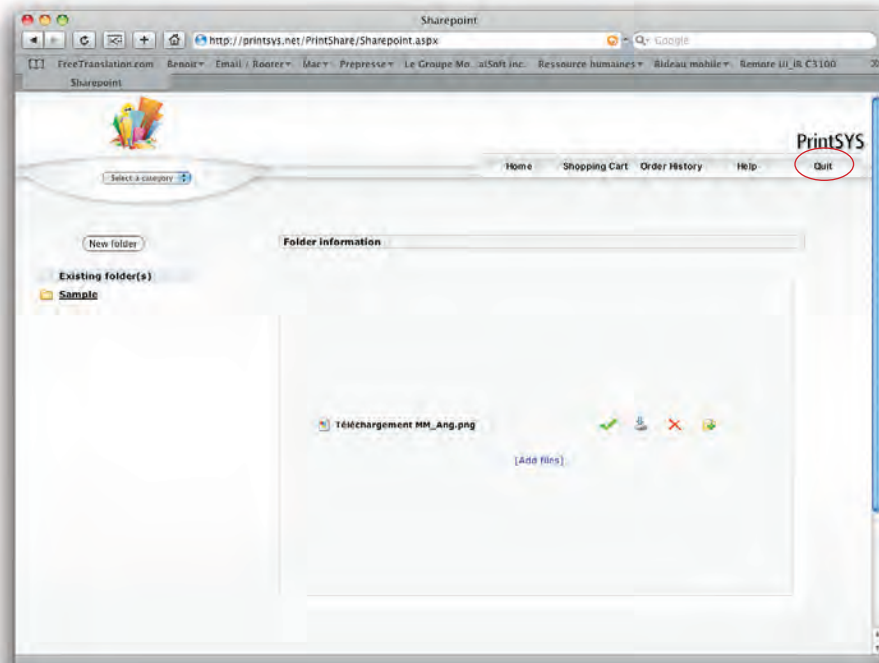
Sharepoint

http://printsys.net/PrintShare/Sharepoint.aspx

Google

FreeTranslation.com Benoit▾ Email / Router▾ Mac▾ Prepresse▾ Le Groupe Mo...alSoft inc. Ressource humaines▾ Rideau mobile▾ Remote UI_iR C3100

Sharepoint

PrintSYS

Select a category

Home Shopping Cart Order History Help Quit

New folder

Existing folder(s)

Sample

Folder information

Téléchargement MM_Ang.png

[Add files]